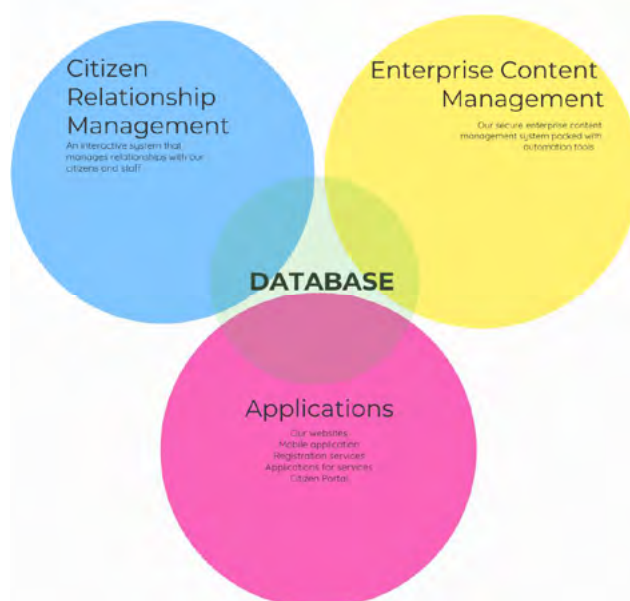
Citizen Relationship Management
An interactive system that manages relationships with our citizens and staff

Enterprise Content Management
Our secure enterprise content management system packed with automation tools

DATABASE

Applications
Our websites
Mobile application
Registration services
Applications for services
Citizen Portal